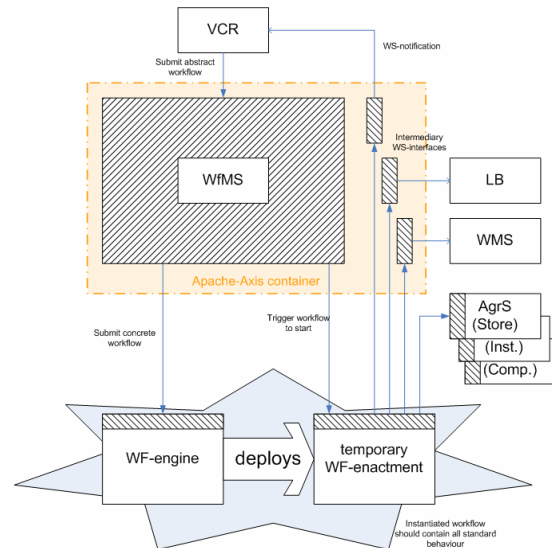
VCR

Submit abstract workflow

WS-notification

Intermediary WS-interfaces

WfMS

LB

WMS

Apache-Axis container

AgrS (Store)

(Inst.)

(Comp.)

Submit concrete workflow

Trigger workflow to start

WF-engine

deploys

temporary WF-enactment

Instantiated workflow should contain all standard behaviour